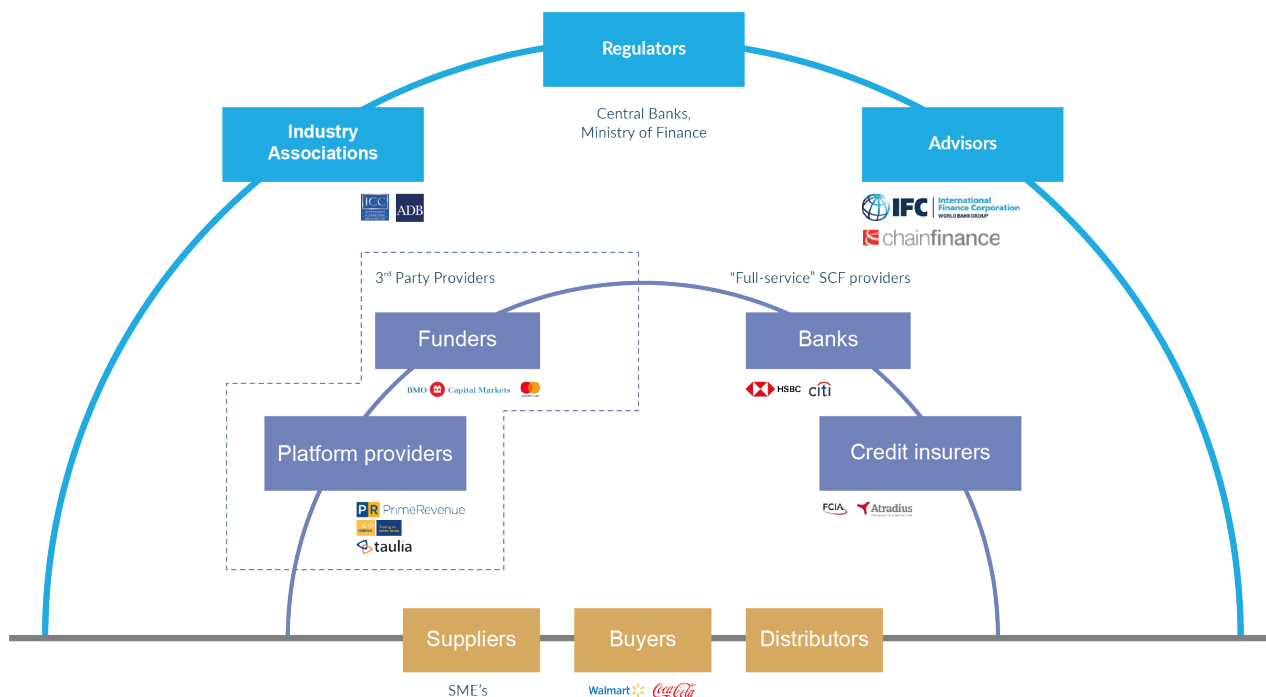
Regulators

Central Banks, Ministry of Finance

Industry Associations

ICC ADB

Advisors

IFC International Finance Corporation WORLD BANK GROUP

chainfinance

3$^{rd}$ Party Providers

"Full-service" SCF providers

Funders

BMO Capital Markets

Banks

HSBC citi

Platform providers

PrimeRevenue

taulia

Credit insurers

FCIA Atradius

Suppliers

Buyers

Distributors

SME's

Walmart Coca-Cola